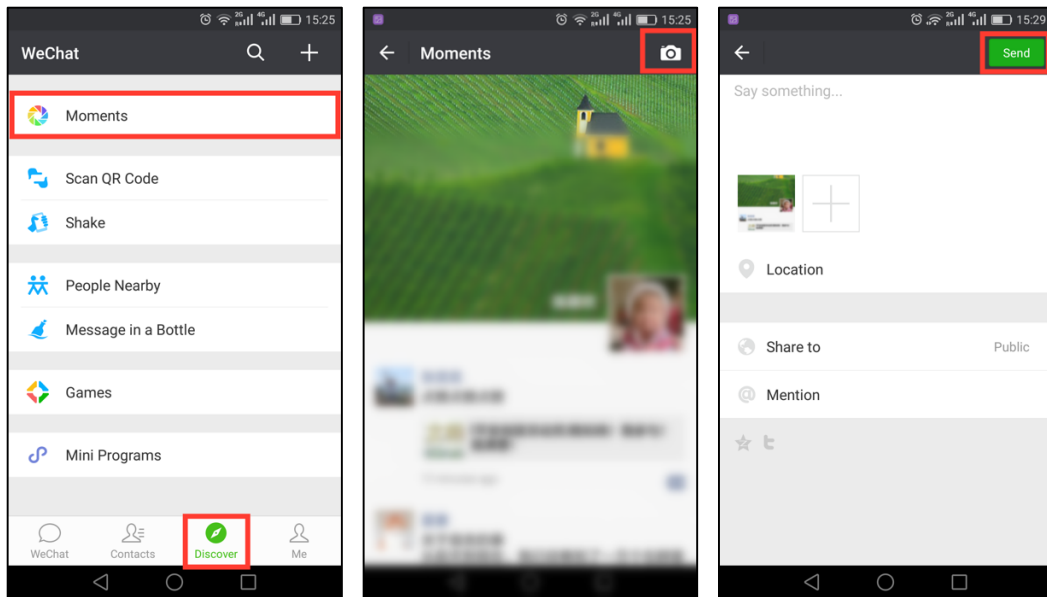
15:25

WeChat

Moments

Scan QR Code

Shake

People Nearby

Message in a Bottle

Games

Mini Programs

WeChat Contacts Discover Me

15:25

Moments

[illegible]

15:29

Send

Say something...

Location

Share to Public

Mention